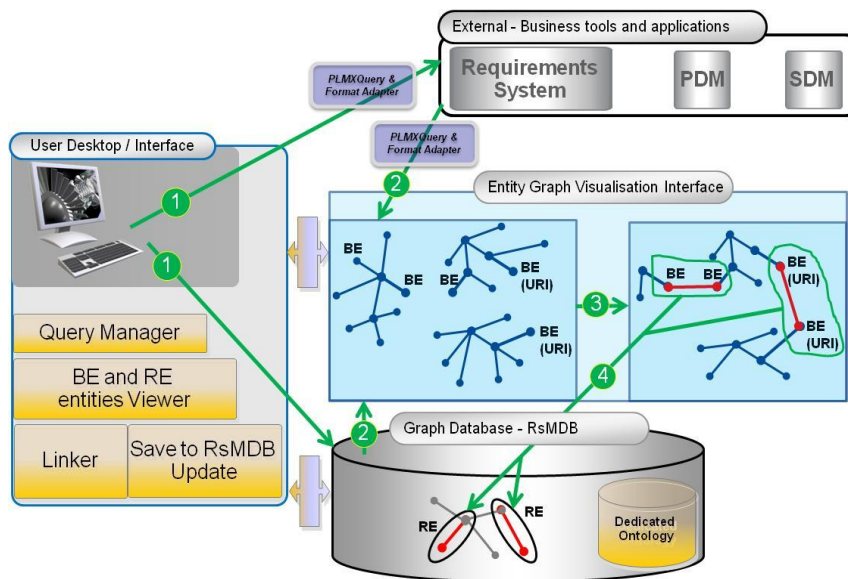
External - Business tools and applications

Requirements System

PDM

SDM

PLMXQuery & Format Adapter

PLMXQuery & Format Adapter

User Desktop / Interface

1

2

Entity Graph Visualisation Interface

1

BE

BE

BE

BE (URI)

3

BE

BE

BE (URI)

BE (URI)

BE (URI)

Query Manager

4

BE and RE entities Viewer

2

Graph Database - RsMDB

Linker

Save to RsMDB Update

RE

RE

Dedicated Ontology